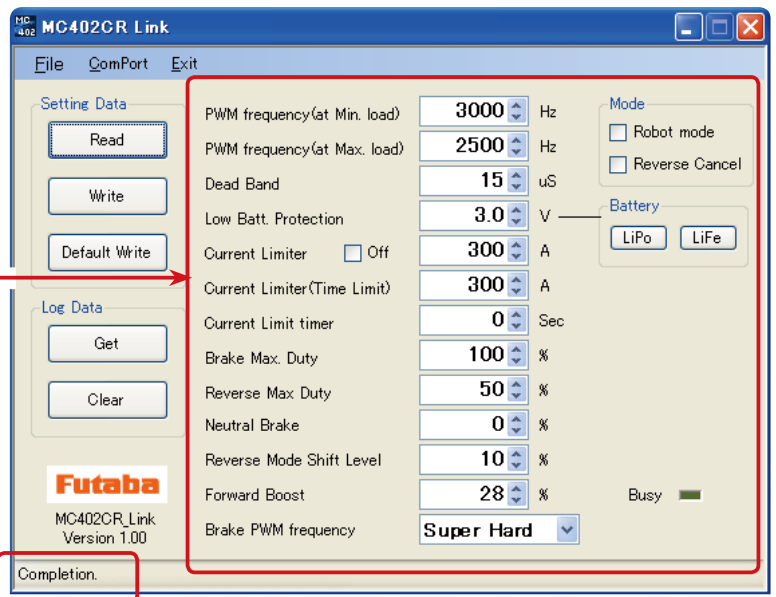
MC402 MC402CR Link

File ComPort Exit

Setting Data

Read

Write

Default Write

Log Data

Get

Clear

Futaba

MC402CR_Link
Version 1.00

PWM frequency(at Min. load) 3000 Hz

PWM frequency(at Max. load) 2500 Hz

Dead Band 15 uS

Low Batt. Protection 3.0 V

Current Limiter Off 300 A

Current Limiter(Time Limit) 300 A

Current Limit timer 0 Sec

Brake Max. Duty 100 %

Reverse Max Duty 50 %

Neutral Brake 0 %

Reverse Mode Shift Level 10 %

Forward Boost 28 %

Brake PWM frequency Super Hard

Mode

Robot mode

Reverse Cancel

Battery

LiPo LiFe

Busy

Completion.